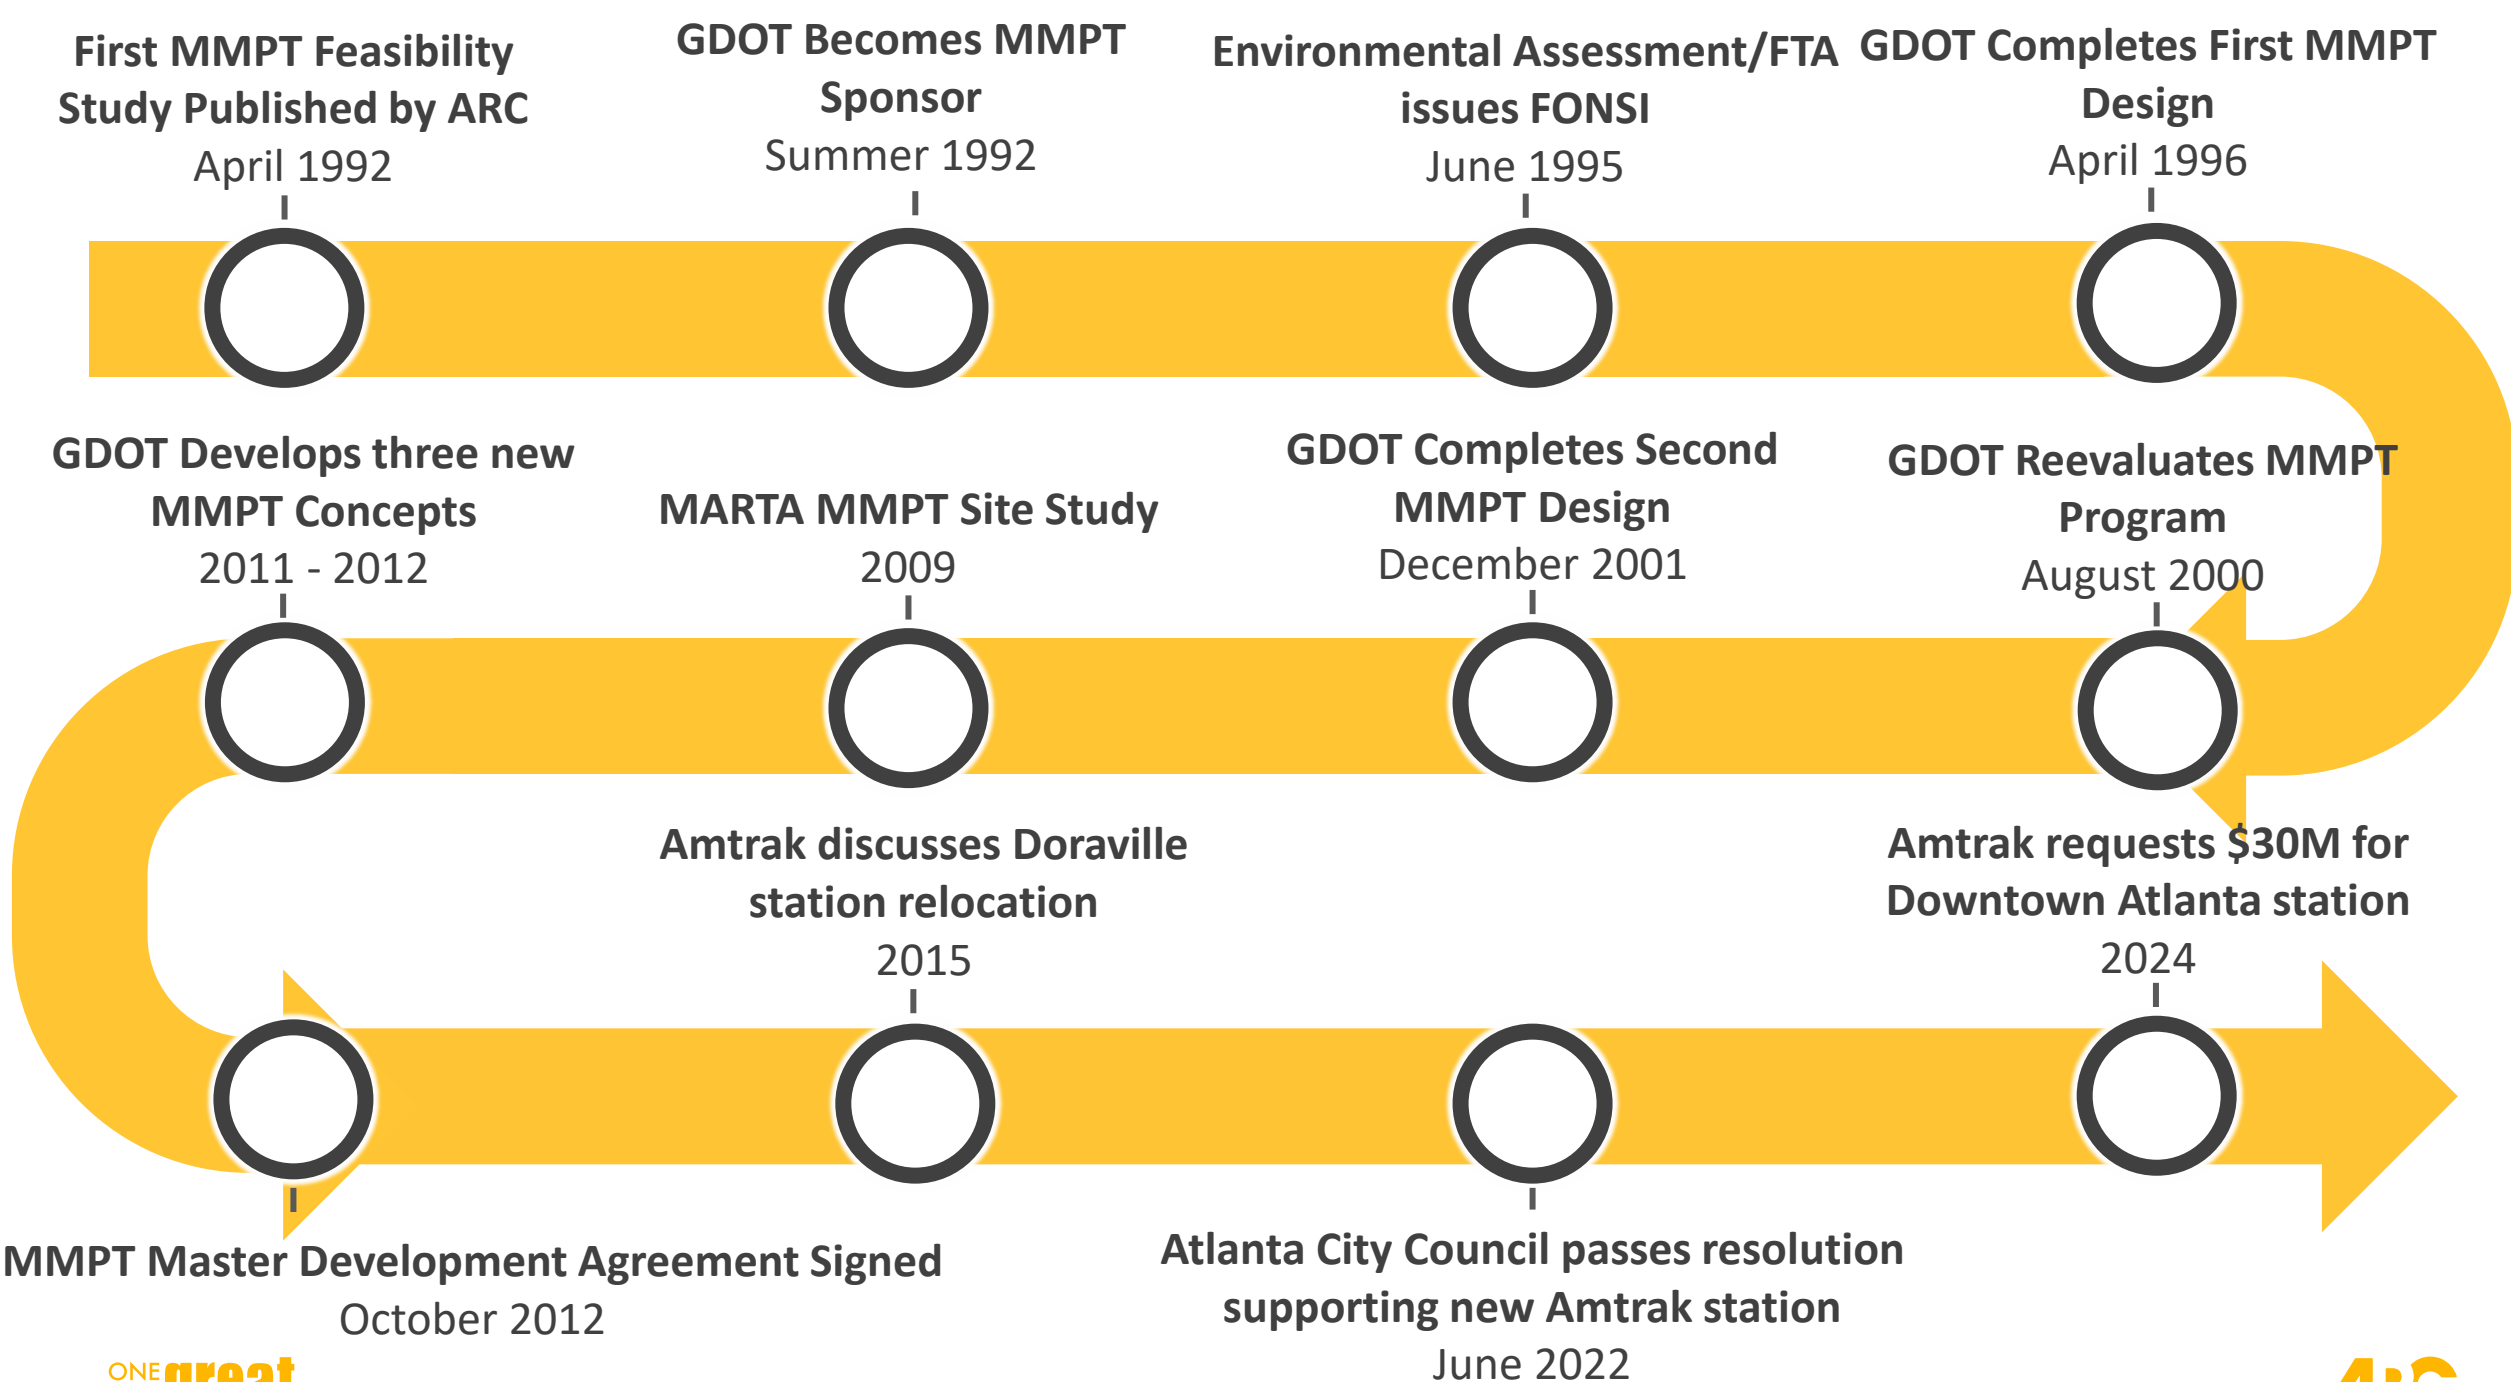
First MMPT Feasibility Study Published by ARC
April 1992

GDOT Becomes MMPT Sponsor
Summer 1992

Environmental Assessment/FTA issues FONSI
June 1995

GDOT Completes First MMPT Design
April 1996

GDOT Develops three new MMPT Concepts
2011 - 2012

MARTA MMPT Site Study
2009

GDOT Completes Second MMPT Design
December 2001

GDOT Reevaluates MMPT Program
August 2000

Amtrak discusses Doraville station relocation
2015

Amtrak requests $30M for Downtown Atlanta station
2024

MMPT Master Development Agreement Signed
October 2012

Atlanta City Council passes resolution supporting new Amtrak station
June 2022

ONE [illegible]